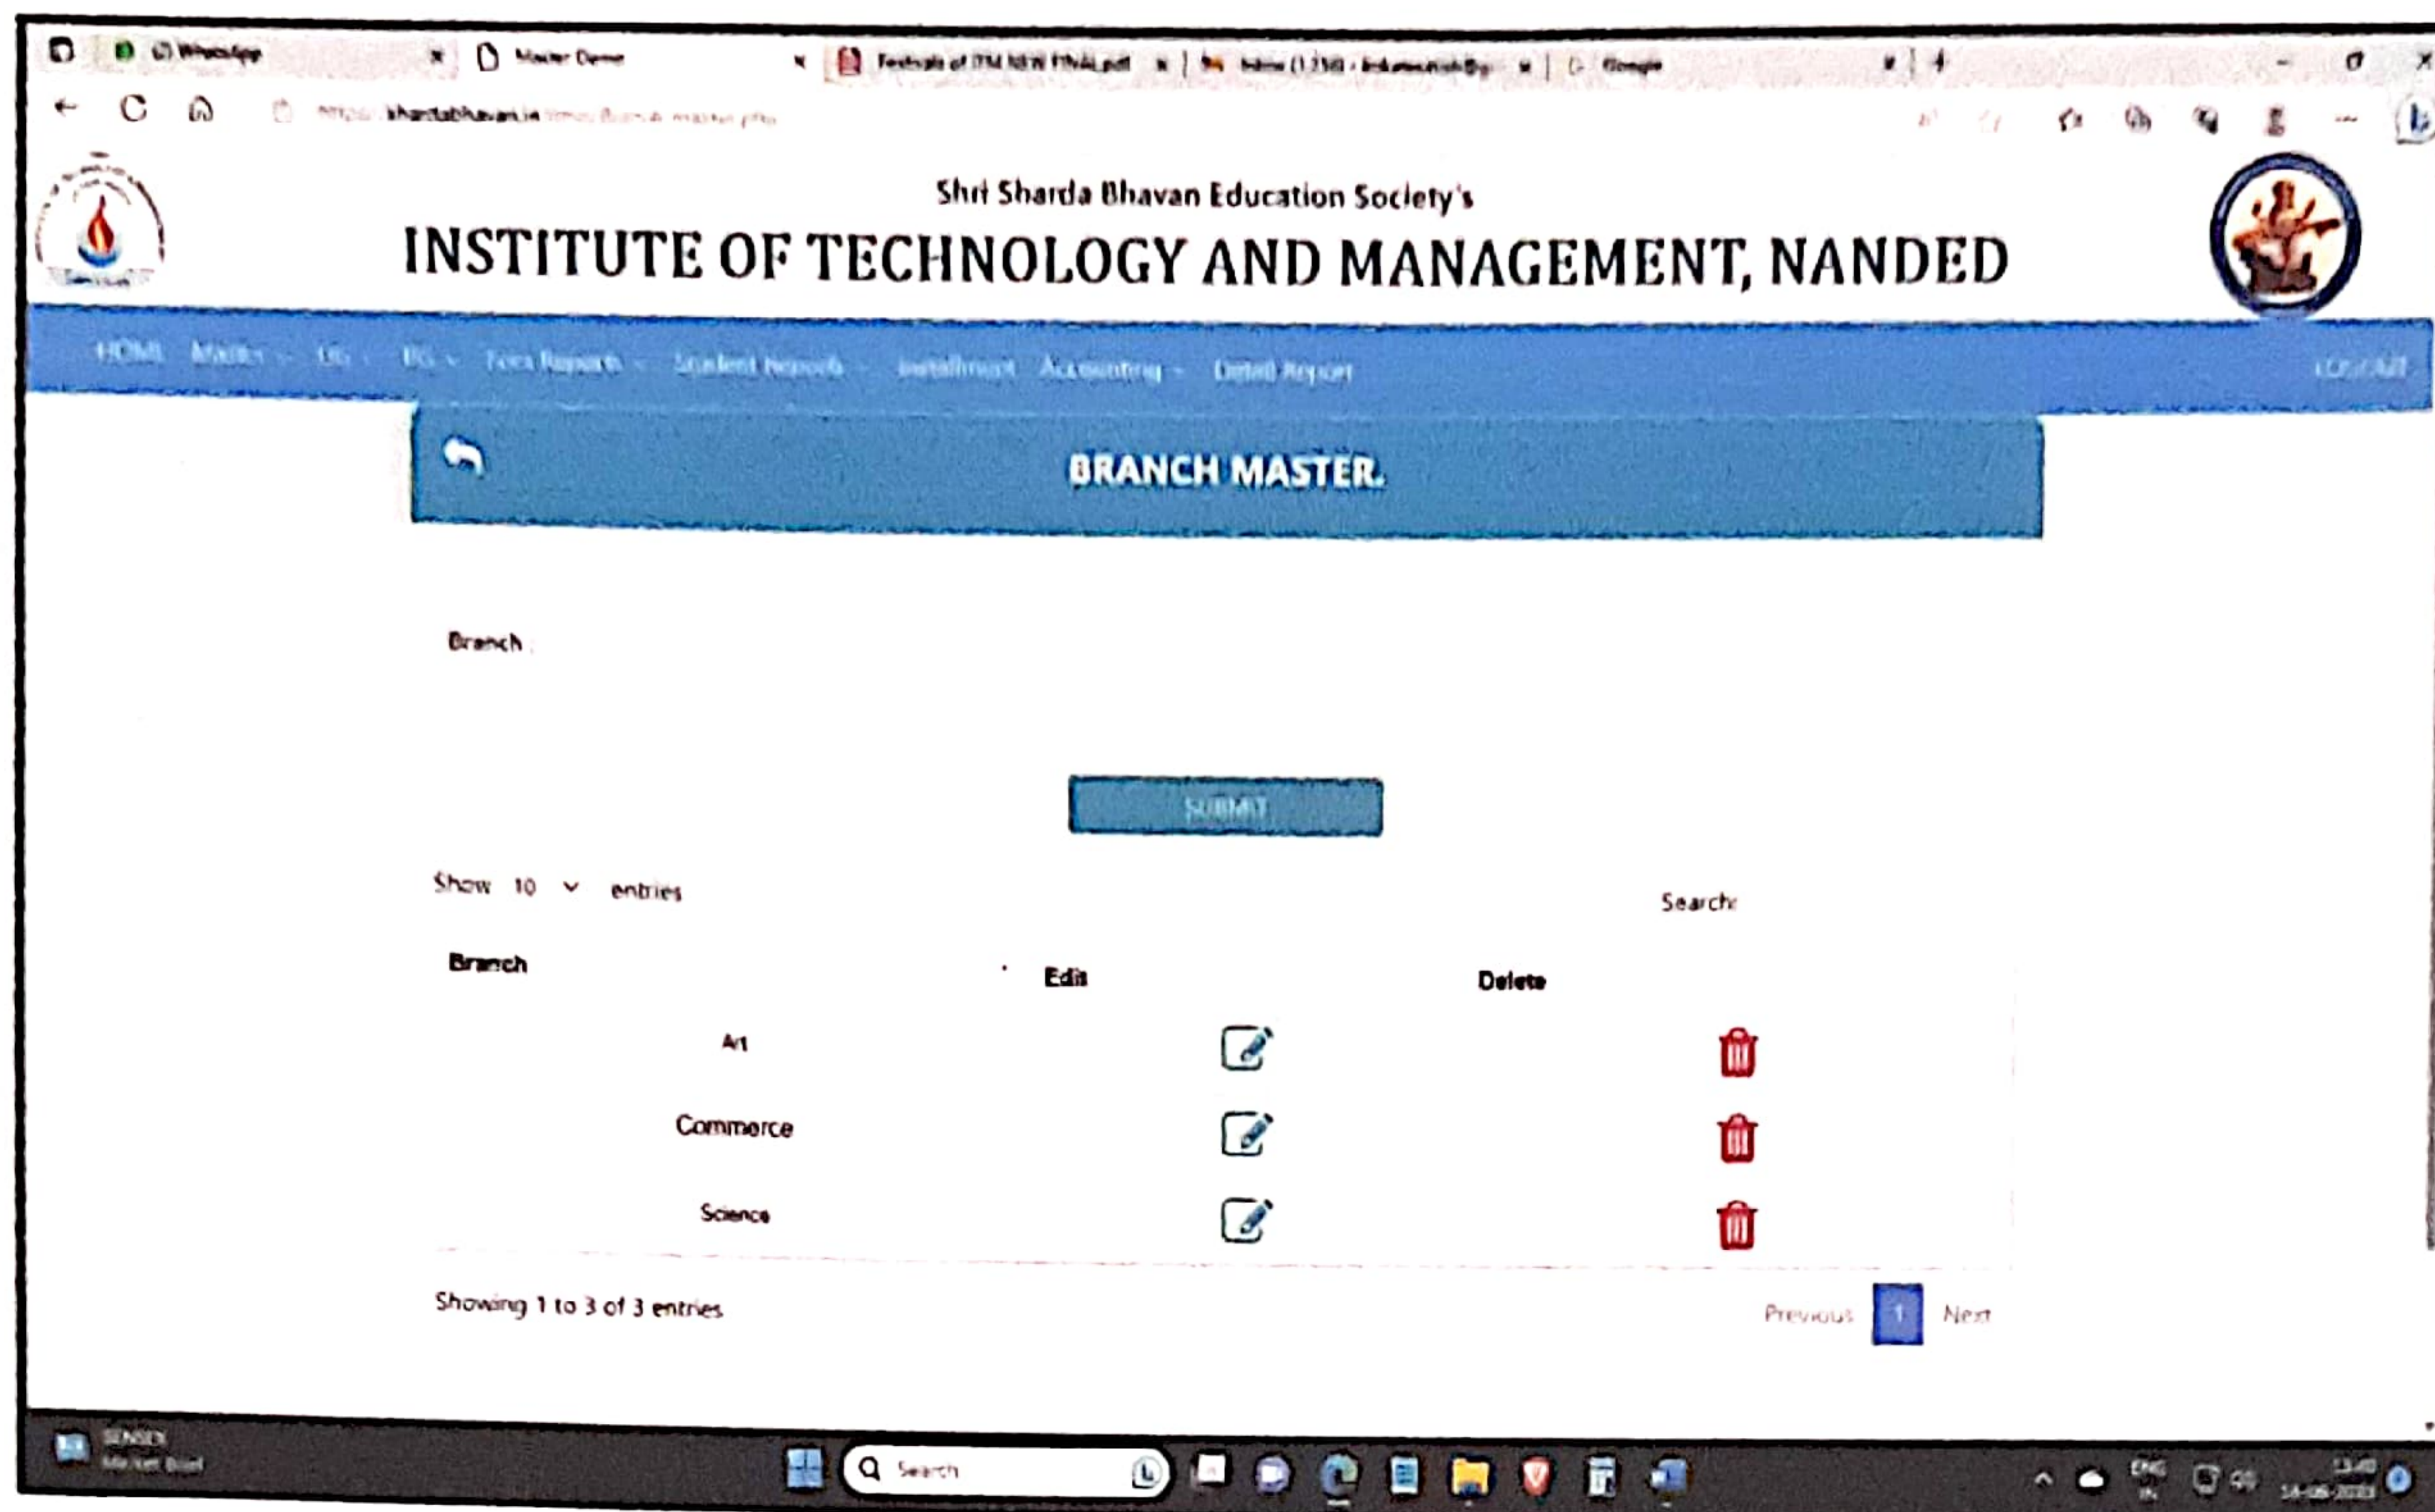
WhatsApp
Master Demo
Festivals of ITM NEW FINAL.pdf
Google
https://shardabhavan.in

Shri Sharda Bhavan Education Society's
INSTITUTE OF TECHNOLOGY AND MANAGEMENT, NANDED

HOME Master UG PG Fees Reports Student Reports Installment Accounting Detail Report LOGOUT

BRANCH MASTER

Branch

SUBMIT

Show 10 entries

Search:

| Branch | Edit | Delete |
|---|---|---|
| Art | | |
| Commerce | | |
| Science | | |

Showing 1 to 3 of 3 entries

Previous 1 Next

SENSEX
Market Brief
Search
ENG
IN